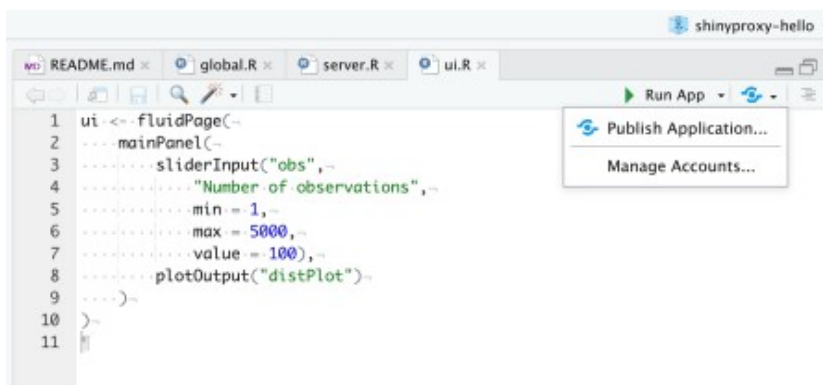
shinyproxy-hello

README.md × global.R × server.R × ui.R ×

Run App

Publish Application...

Manage Accounts...

1 ui <- fluidPage(
2 mainPanel(
3 sliderInput("obs",
4 "Number of observations",
5 min = 1,
6 max = 5000,
7 value = 100),
8 plotOutput("distPlot")
9 )
10 )
11